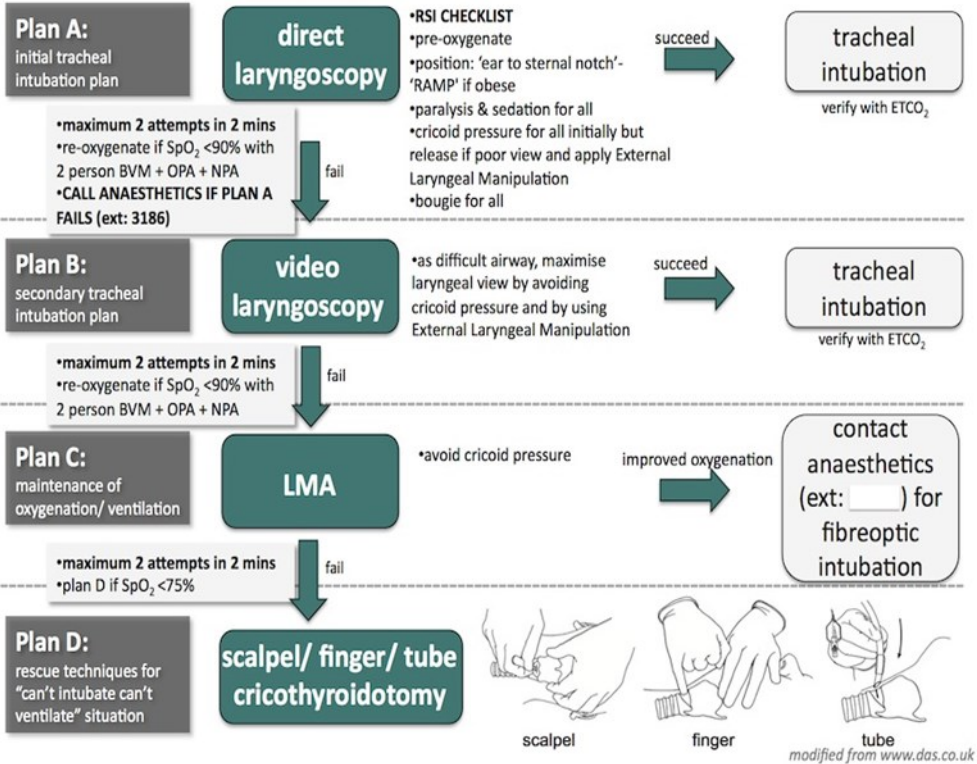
Plan A:
initial tracheal intubation plan

direct laryngoscopy

•RSI CHECKLIST
•pre-oxygenate
•position: 'ear to sternal notch'- 'RAMP' if obese
•paralysis & sedation for all
•cricoid pressure for all initially but release if poor view and apply External Laryngeal Manipulation
•bougie for all

succeed

tracheal intubation
verify with ETCO$_2$

•maximum 2 attempts in 2 mins
•re-oxygenate if SpO$_2$ <90% with 2 person BVM + OPA + NPA
•CALL ANAESTHETICS IF PLAN A FAILS (ext: 3186)

fail

Plan B:
secondary tracheal intubation plan

video laryngoscopy

•as difficult airway, maximise laryngeal view by avoiding cricoid pressure and by using External Laryngeal Manipulation

succeed

tracheal intubation
verify with ETCO$_2$

•maximum 2 attempts in 2 mins
•re-oxygenate if SpO$_2$ <90% with 2 person BVM + OPA + NPA

fail

Plan C:
maintenance of oxygenation/ ventilation

LMA

•avoid cricoid pressure

improved oxygenation

contact anaesthetics (ext: ) for fibreoptic intubation

•maximum 2 attempts in 2 mins
•plan D if SpO$_2$ <75%

fail

Plan D:
rescue techniques for "can't intubate can't ventilate" situation

scalpel/ finger/ tube cricothyroidotomy

scalpel
finger
tube

modified from www.das.co.uk